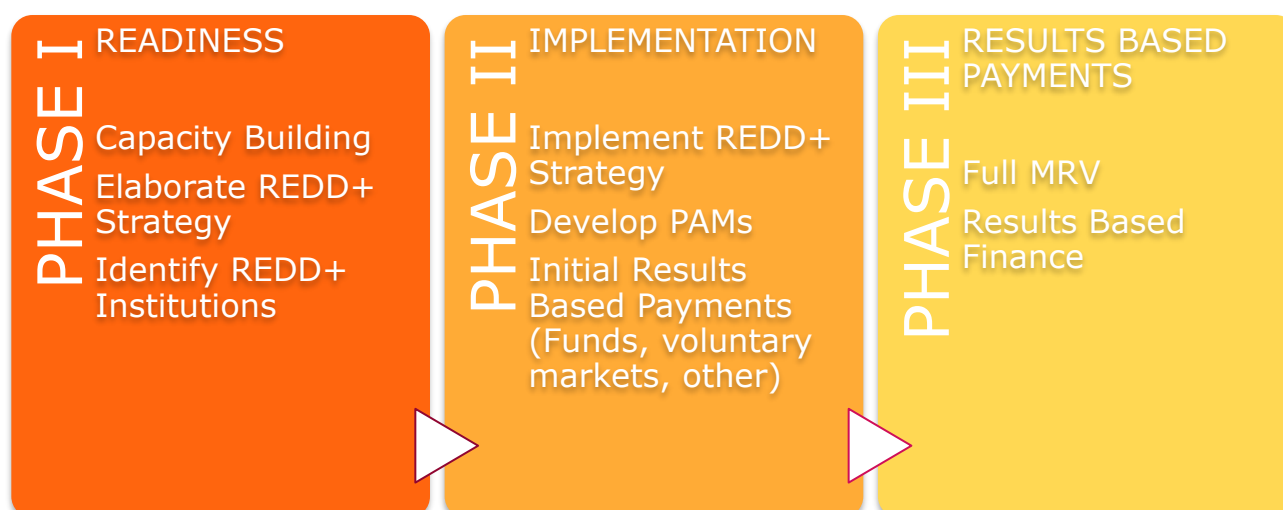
PHASE I

READINESS

Capacity Building

Elaborate REDD+ Strategy

Identify REDD+ Institutions

PHASE II

IMPLEMENTATION

Implement REDD+ Strategy

Develop PAMs

Initial Results Based Payments (Funds, voluntary markets, other)

PHASE III

RESULTS BASED PAYMENTS

Full MRV

Results Based Finance